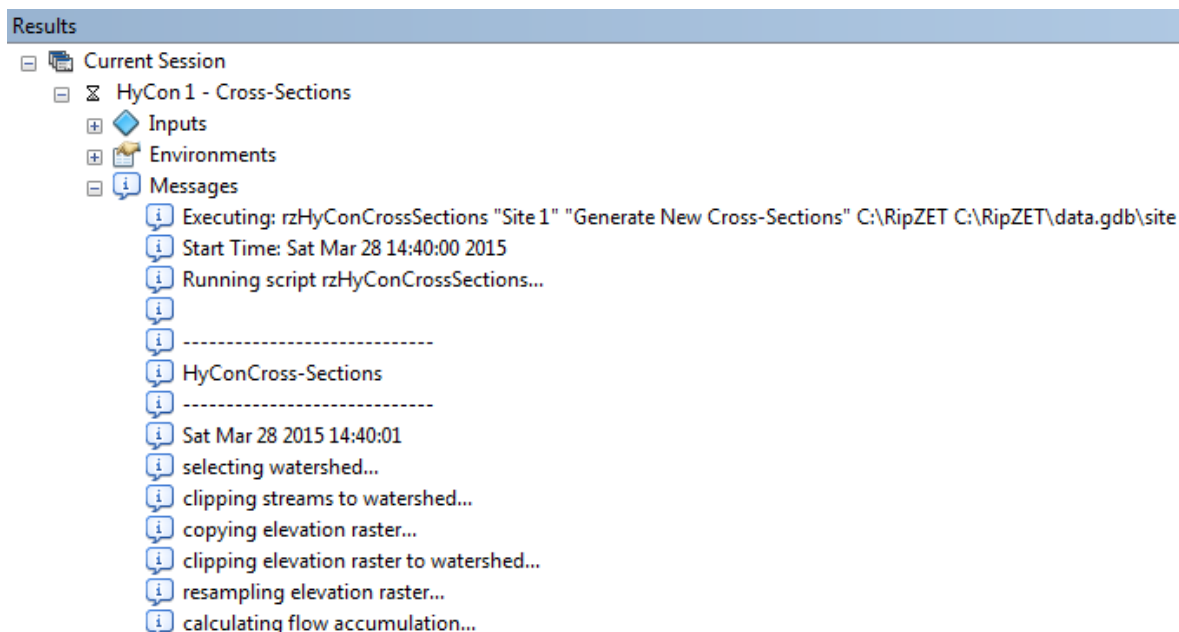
Results

Current Session

HyCon 1 - Cross-Sections

Inputs

Environments

Messages

Executing: rzHyConCrossSections "Site 1" "Generate New Cross-Sections" C:\RipZET C:\RipZET\data.gdb\site

Start Time: Sat Mar 28 14:40:00 2015

Running script rzHyConCrossSections...

-----------------------------

HyConCross-Sections

-----------------------------

Sat Mar 28 2015 14:40:01

selecting watershed...

clipping streams to watershed...

copying elevation raster...

clipping elevation raster to watershed...

resampling elevation raster...

calculating flow accumulation...